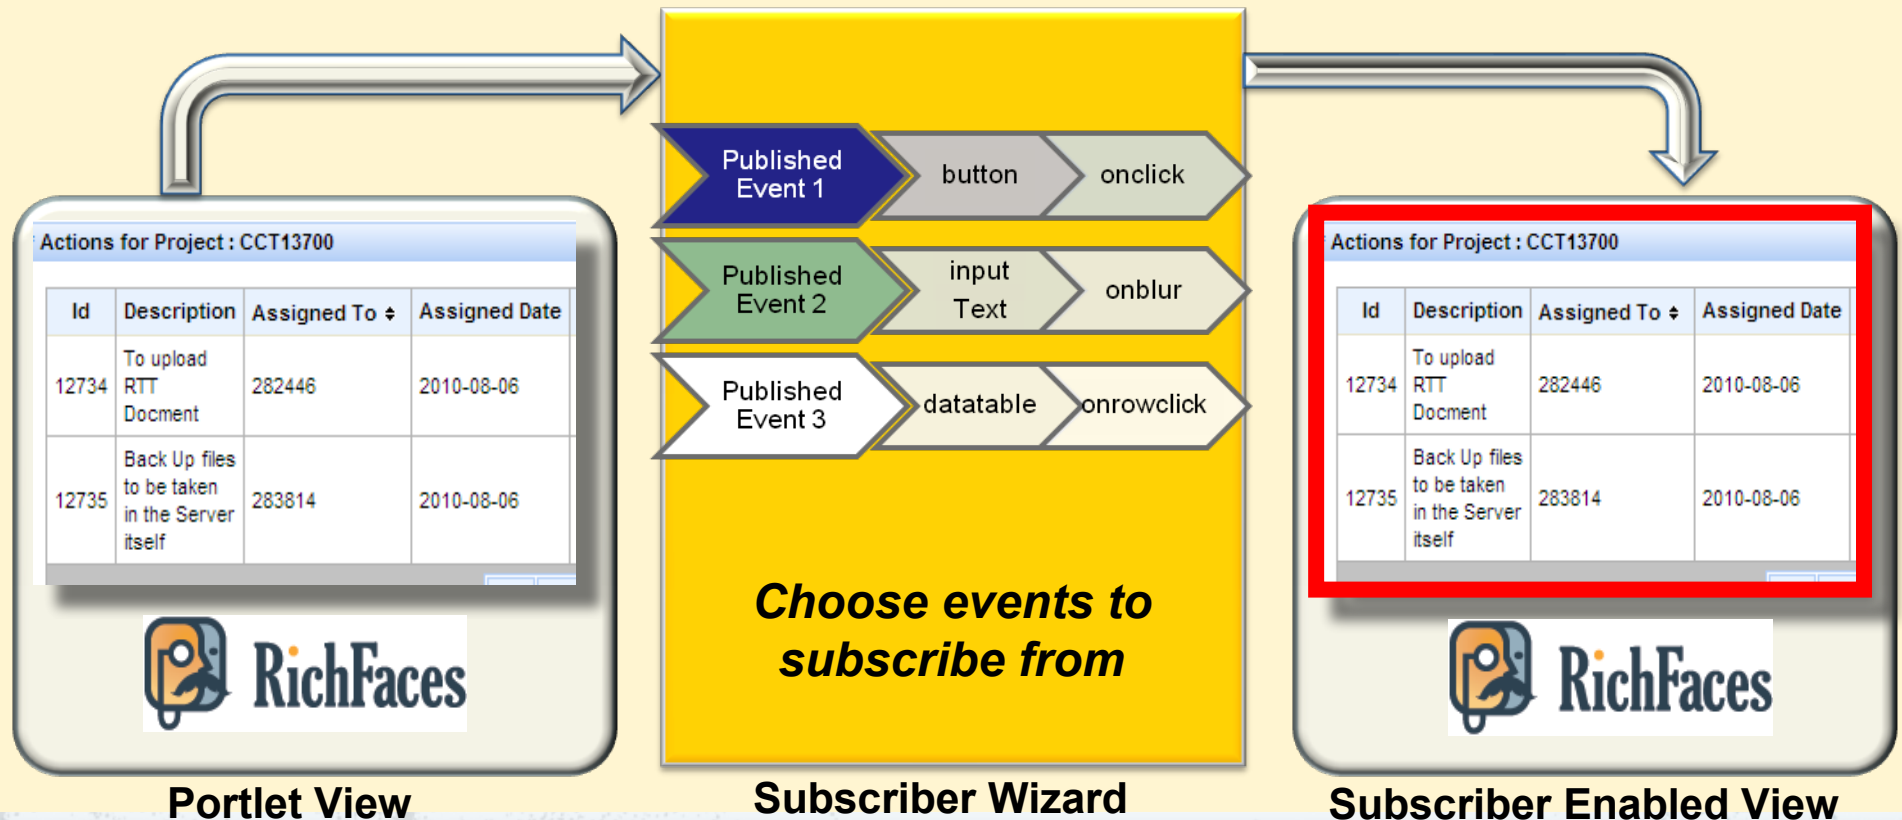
Actions for Project : CCT13700

| Id | Description | Assigned To | Assigned Date |
|---|---|---|---|
| 12734 | To upload RTT Docment | 282446 | 2010-08-06 |
| 12735 | Back Up files to be taken in the Server itself | 283814 | 2010-08-06 |

RichFaces

Portlet View

Published Event 1
button
onclick

Published Event 2
input Text
onblur

Published Event 3
datatable
onrowclick

Choose events to subscribe from

Subscriber Wizard

Actions for Project : CCT13700

| Id | Description | Assigned To | Assigned Date |
|---|---|---|---|
| 12734 | To upload RTT Docment | 282446 | 2010-08-06 |
| 12735 | Back Up files to be taken in the Server itself | 283814 | 2010-08-06 |

RichFaces

Subscriber Enabled View